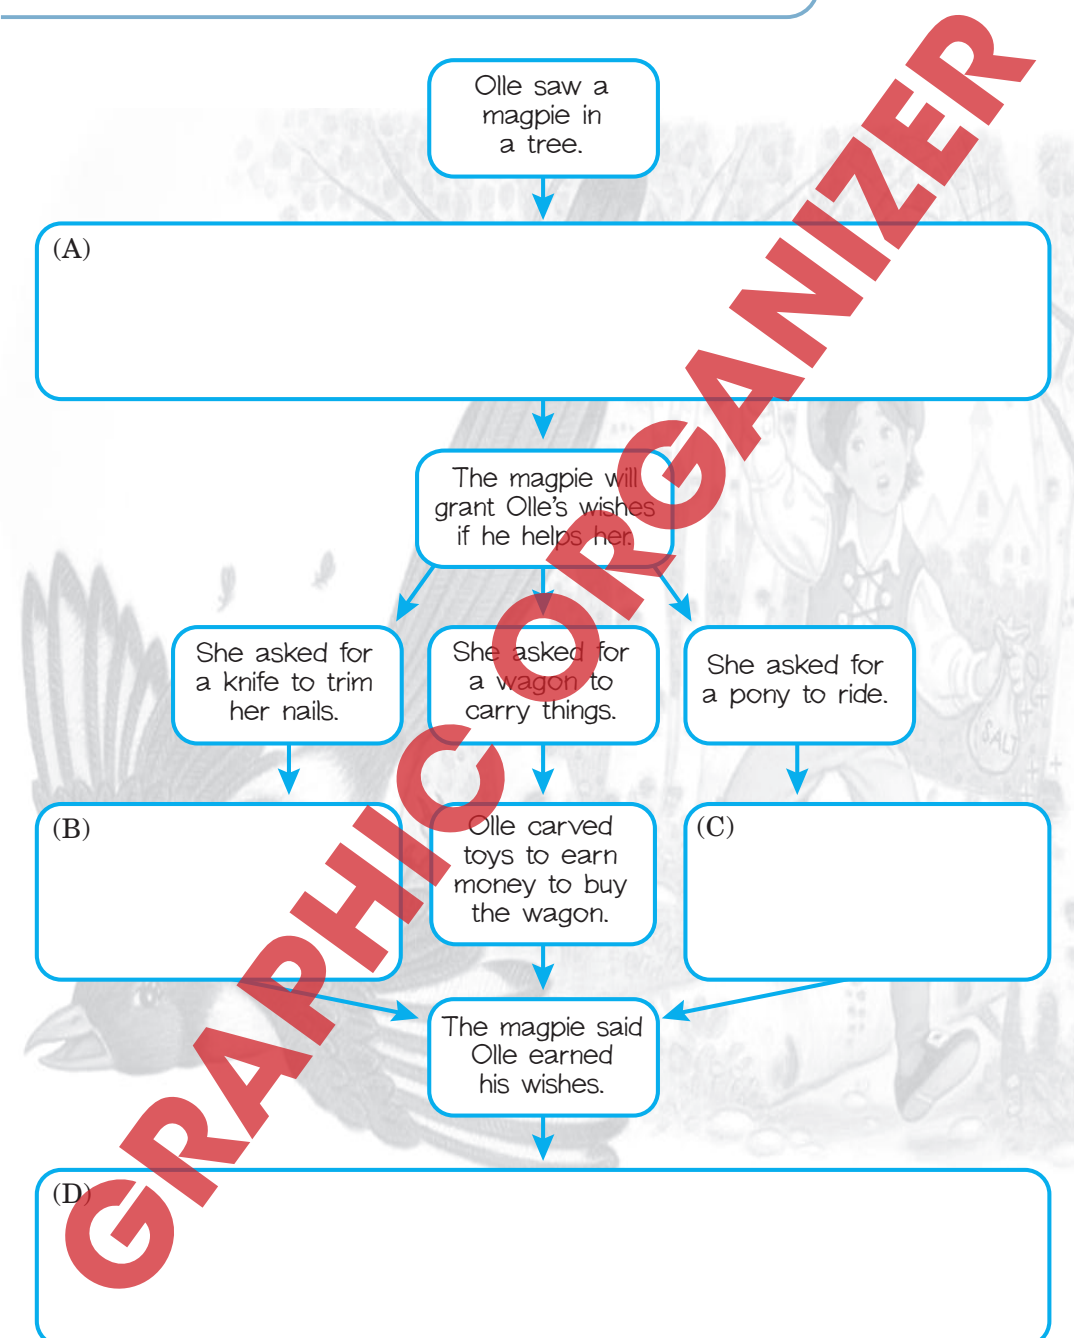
Olle saw a magpie in a tree.

(A)

The magpie will grant Olle's wishes if he helps her.

She asked for a knife to trim her nails.

She asked for a wagon to carry things.

She asked for a pony to ride.

(B)

Olle carved toys to earn money to buy the wagon.

(C)

The magpie said Olle earned his wishes.

(D)

SALT

GRAPHIC ORGANIZER